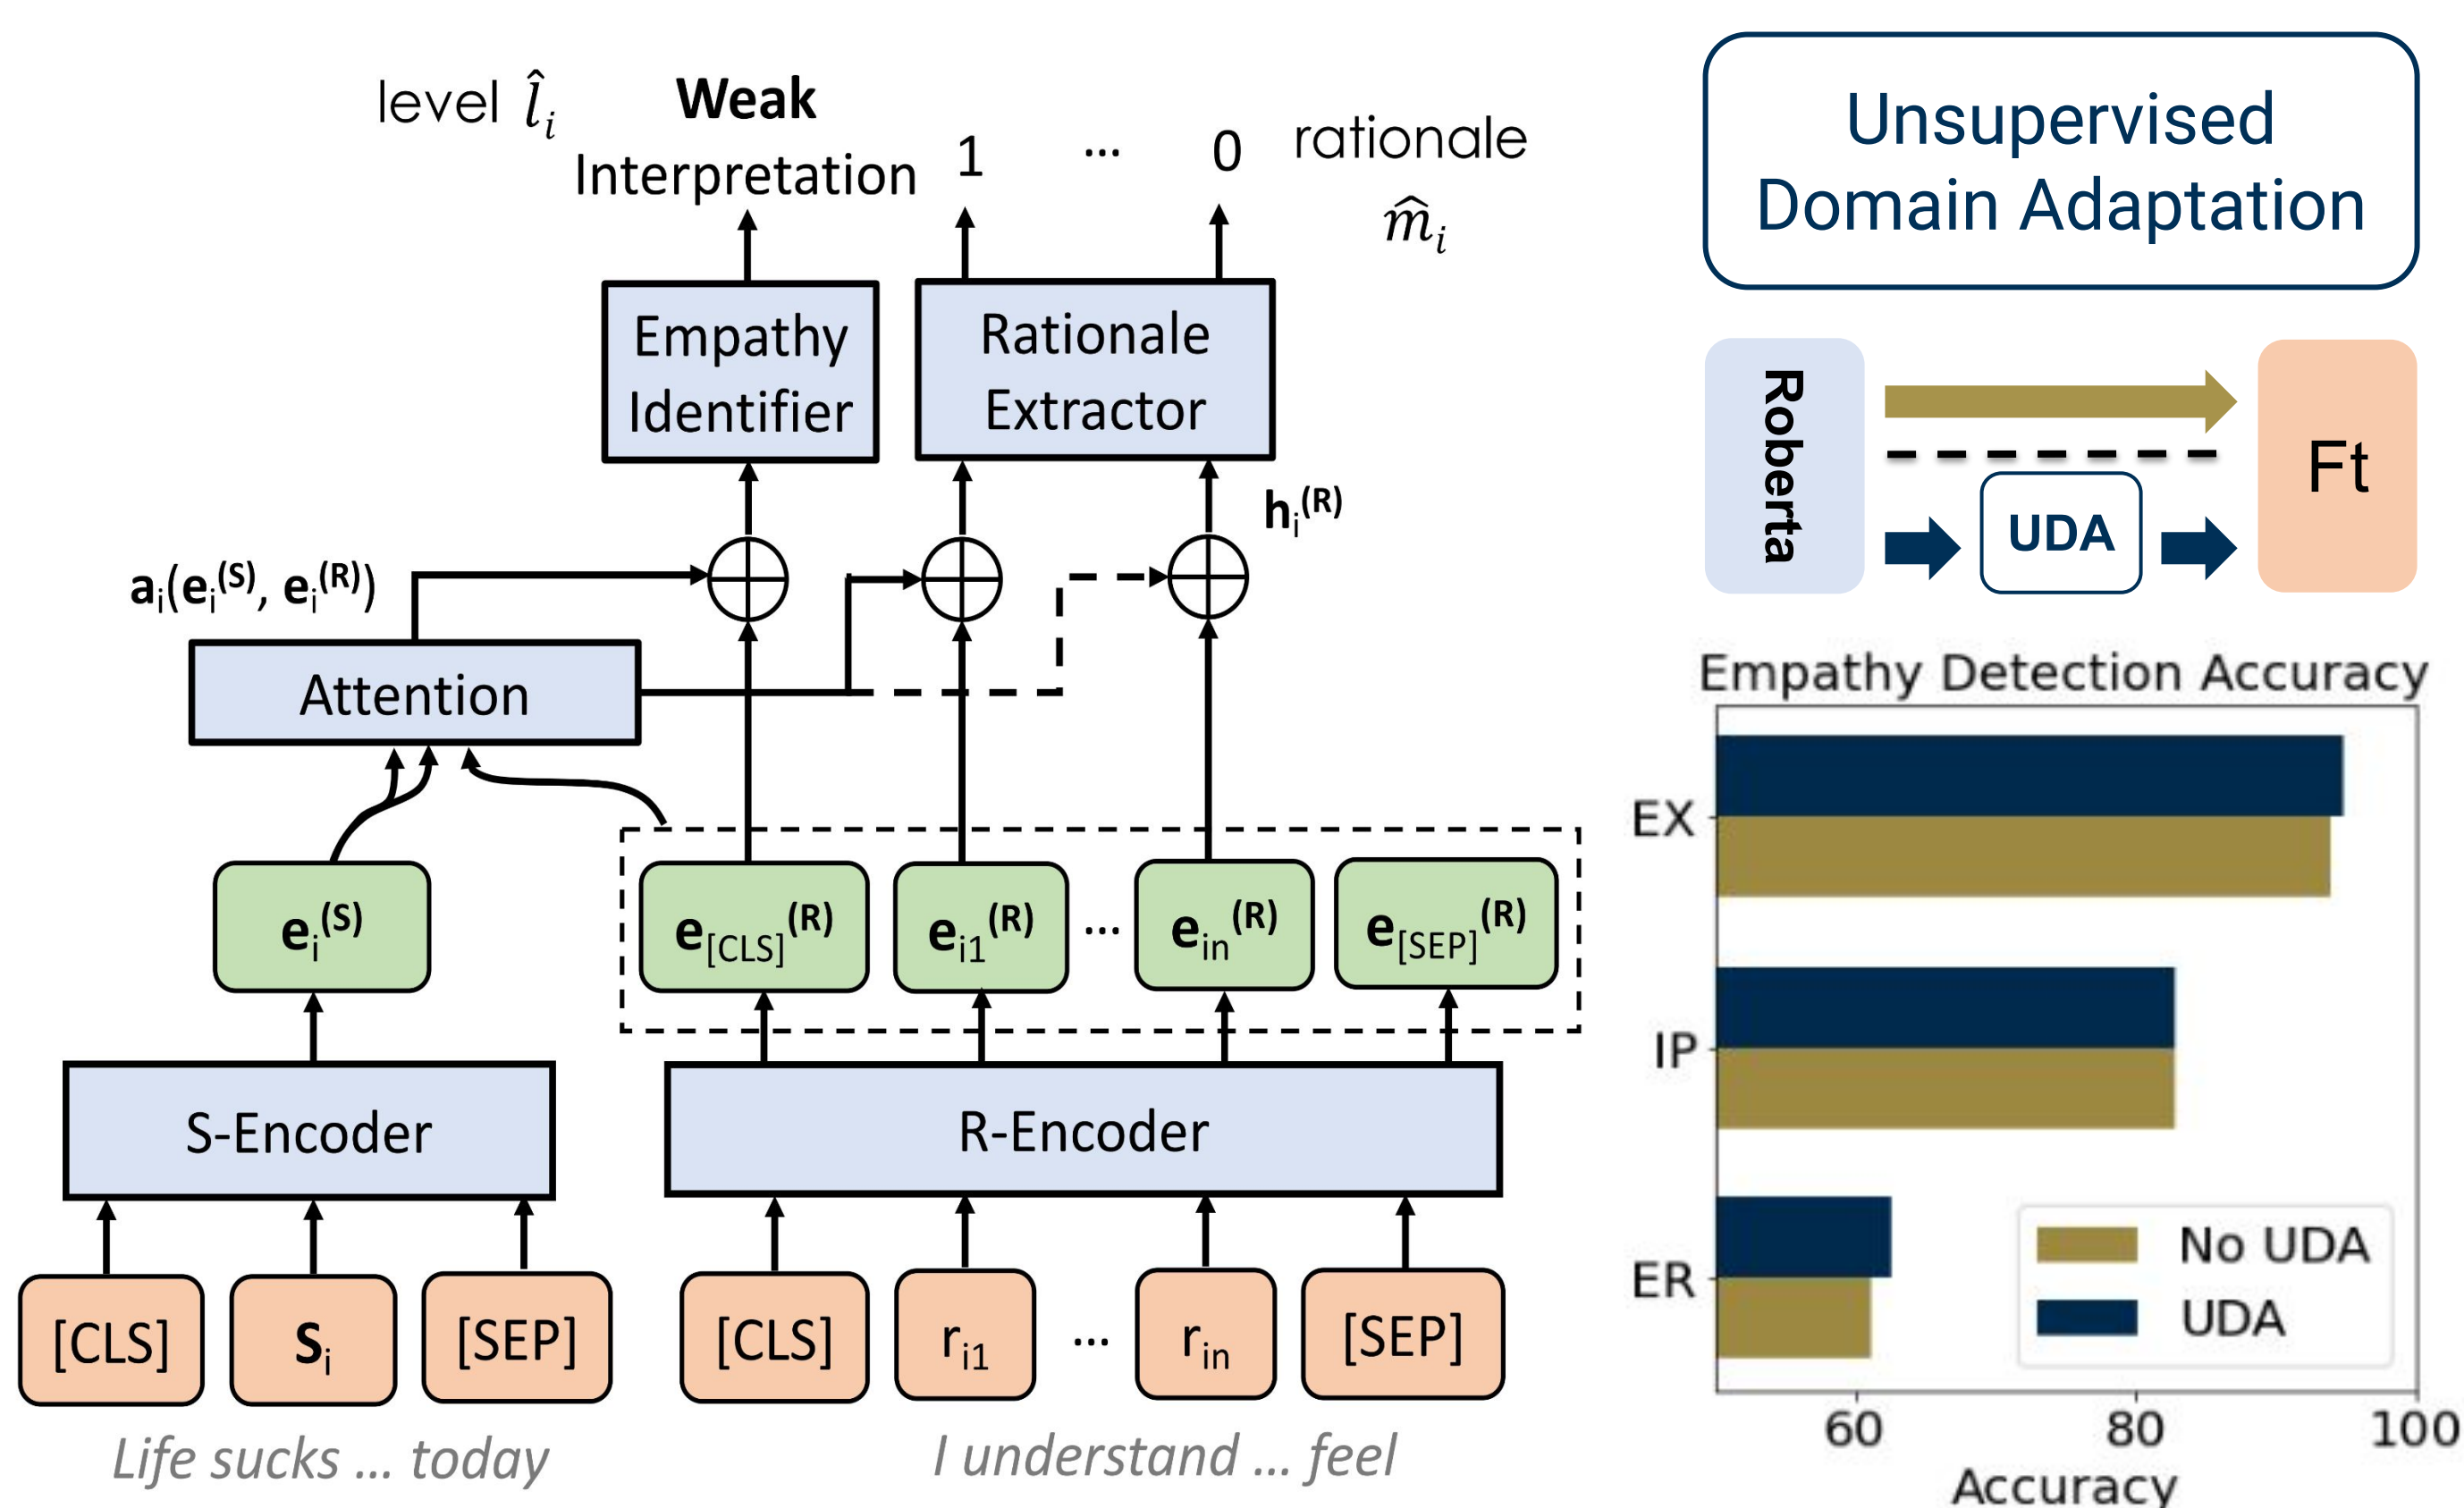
level $\hat{l}_i$

Weak Interpretation

1 ... 0 rationale $\hat{m}_i$

Empathy Identifier

Rationale Extractor

$h_i^{(R)}$

$a_i(e_i^{(S)}, e_i^{(R)})$

Attention

$e_i^{(S)}$

$e_{[CLS]}^{(R)}$

$e_{i1}^{(R)}$

...

$e_{in}^{(R)}$

$e_{[SEP]}^{(R)}$

S-Encoder

R-Encoder

[CLS]

$S_i$

[SEP]

[CLS]

$r_{i1}$

...

$r_{in}$

[SEP]

Life sucks ... today

I understand ... feel

Unsupervised Domain Adaptation

Roberta

UDA

Ft

Empathy Detection Accuracy

EX

IP

ER

No UDA

UDA

60

80

100

Accuracy